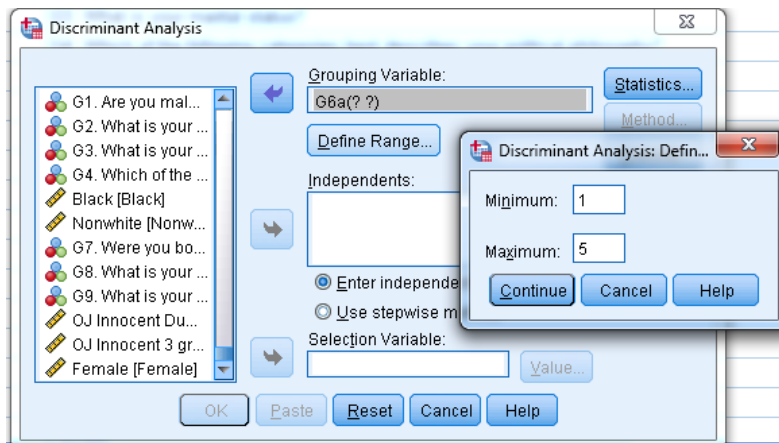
Discriminant Analysis

G1. Are you mal...
G2. What is your ...
G3. What is your ...
G4. Which of the ...
Black [Black]
Nonwhite [Nonw...
G7. Were you bo...
G8. What is your ...
G9. What is your ...
OJ Innocent Du...
OJ Innocent 3 gr...
Female [Female]

Grouping Variable:
G6a(? ?)
Define Range...
Independents:
Enter independe
Use stepwise m
Selection Variable:
Value...

Statistics...
Method...

OK
Paste
Reset
Cancel
Help

Discriminant Analysis: Defin...
Minimum: 1
Maximum: 5
Continue
Cancel
Help